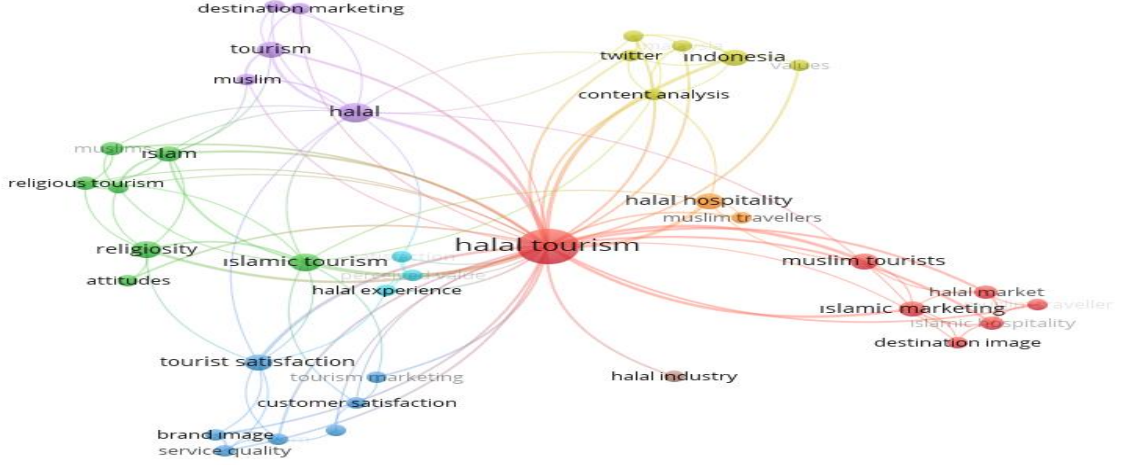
destination marketing
tourism
muslim
halal
twitter
indonesia
values
content analysis
muslims
islam
religious tourism
religiosity
attitudes
islamic tourism
perceived value
halal experience
halal tourism
halal hospitality
muslim travellers
muslim tourists
halal market
traveller
islamic marketing
islamic hospitality
destination image
tourist satisfaction
tourism marketing
customer satisfaction
brand image
service quality
halal industry